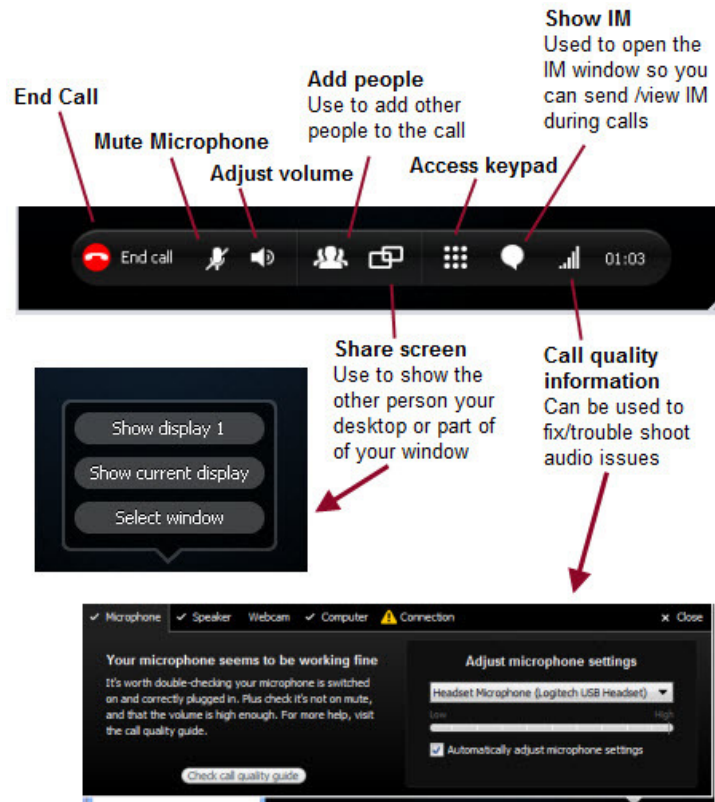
End Call

Mute Microphone

Adjust volume

Add people
Use to add other people to the call

Access keypad

Show IM
Used to open the IM window so you can send /view IM during calls

End call

01:03

Share screen
Use to show the other person your desktop or part of of your window

Call quality information
Can be used to fix/trouble shoot audio issues

Show display 1

Show current display

Select window

✓ Microphone ✓ Speaker Webcam ✓ Computer Connection × Close

Your microphone seems to be working fine

It's worth double-checking your microphone is switched on and correctly plugged in. Plus check it's not on mute, and that the volume is high enough. For more help, visit the call quality guide.

Check call quality guide

Adjust microphone settings

Headset Microphone (Logitech USB Headset)

Low High

Automatically adjust microphone settings